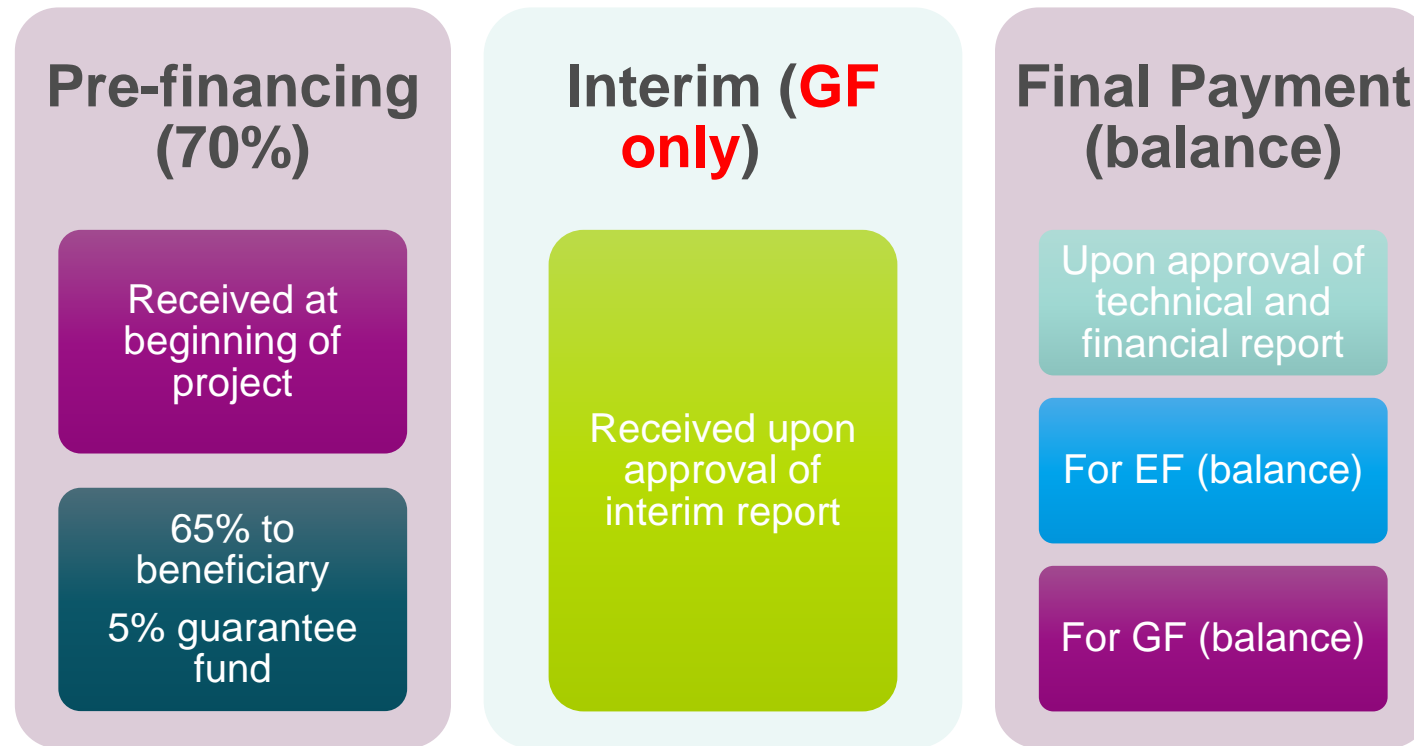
Pre-financing (70%)

Received at beginning of project

65% to beneficiary

5% guarantee fund

Interim (GF only)

Received upon approval of interim report

Final Payment (balance)

Upon approval of technical and financial report

For EF (balance)

For GF (balance)